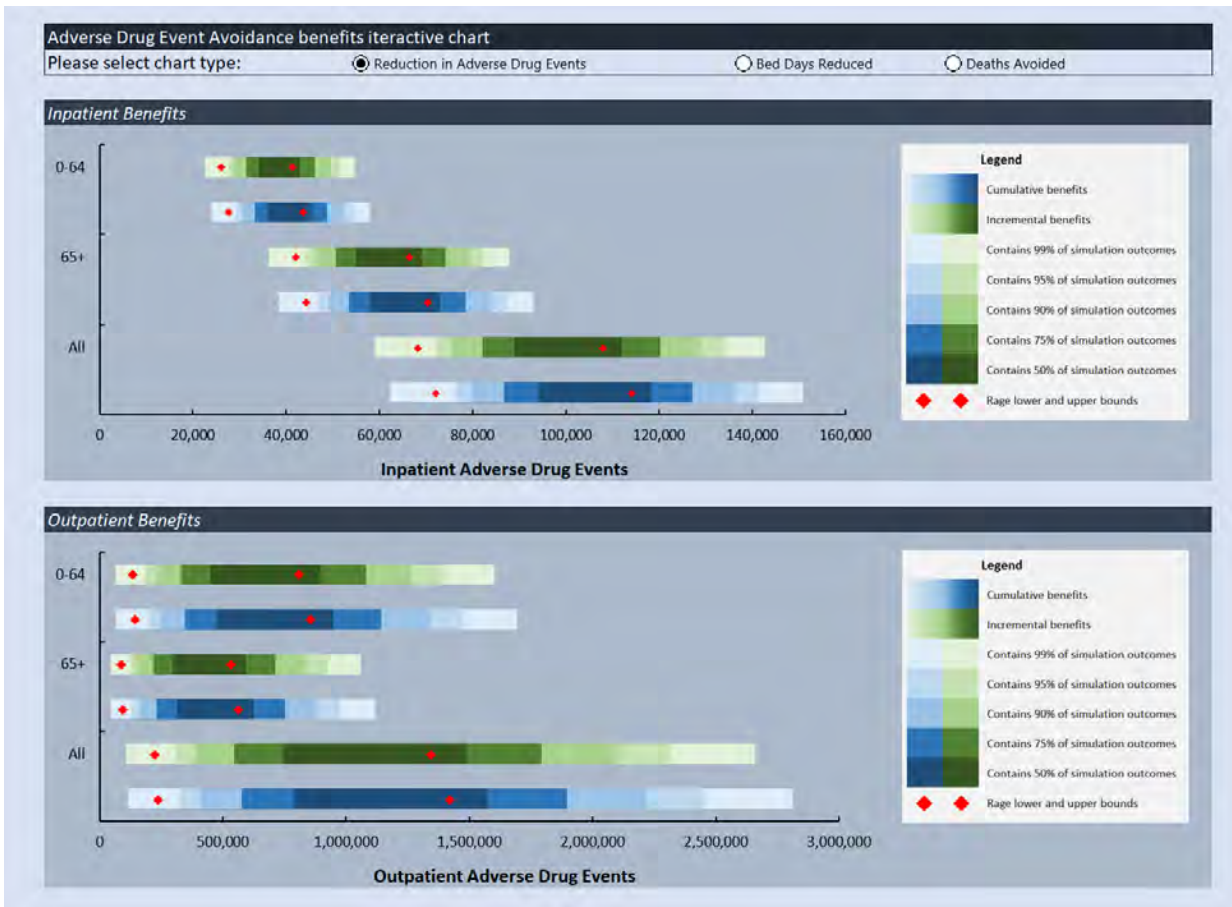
Adverse Drug Event Avoidance benefits iteractive chart
Please select chart type:
Reduction in Adverse Drug Events
Bed Days Reduced
Deaths Avoided

Inpatient Benefits

0-64
65+
All

0
20,000
40,000
60,000
80,000
100,000
120,000
140,000
160,000

Inpatient Adverse Drug Events

Legend
Cumulative benefits
Incremental benefits
Contains 99% of simulation outcomes
Contains 95% of simulation outcomes
Contains 90% of simulation outcomes
Contains 75% of simulation outcomes
Contains 50% of simulation outcomes
Rage lower and upper bounds

Outpatient Benefits

0-64
65+
All

0
500,000
1,000,000
1,500,000
2,000,000
2,500,000
3,000,000

Outpatient Adverse Drug Events

Legend
Cumulative benefits
Incremental benefits
Contains 99% of simulation outcomes
Contains 95% of simulation outcomes
Contains 90% of simulation outcomes
Contains 75% of simulation outcomes
Contains 50% of simulation outcomes
Rage lower and upper bounds